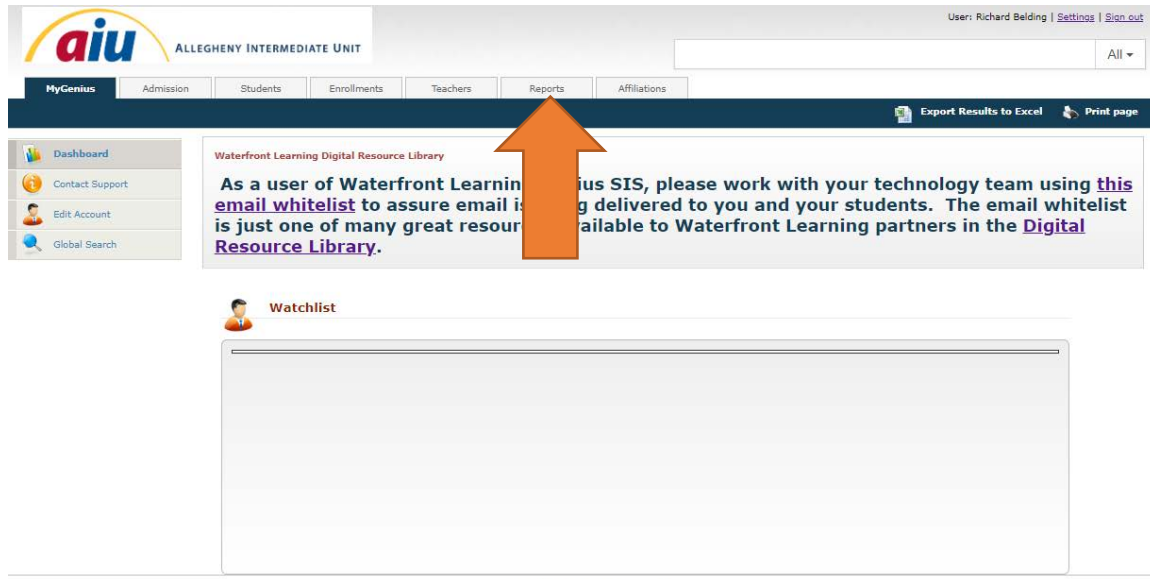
aiu ALLEGHENY INTERMEDIATE UNIT

User: Richard Belding | Settings | Sign out

All ▾

MyGenius | Admission | Students | Enrollments | Teachers | Reports | Affiliations

Export Results to Excel | Print page

Dashboard
Contact Support
Edit Account
Global Search

Waterfront Learning Digital Resource Library

As a user of Waterfront Learnin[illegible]ius SIS, please work with your technology team using this email whitelist to assure email is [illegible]g delivered to you and your students. The email whitelist is just one of many great resour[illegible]vailable to Waterfront Learning partners in the Digital Resource Library.

Watchlist